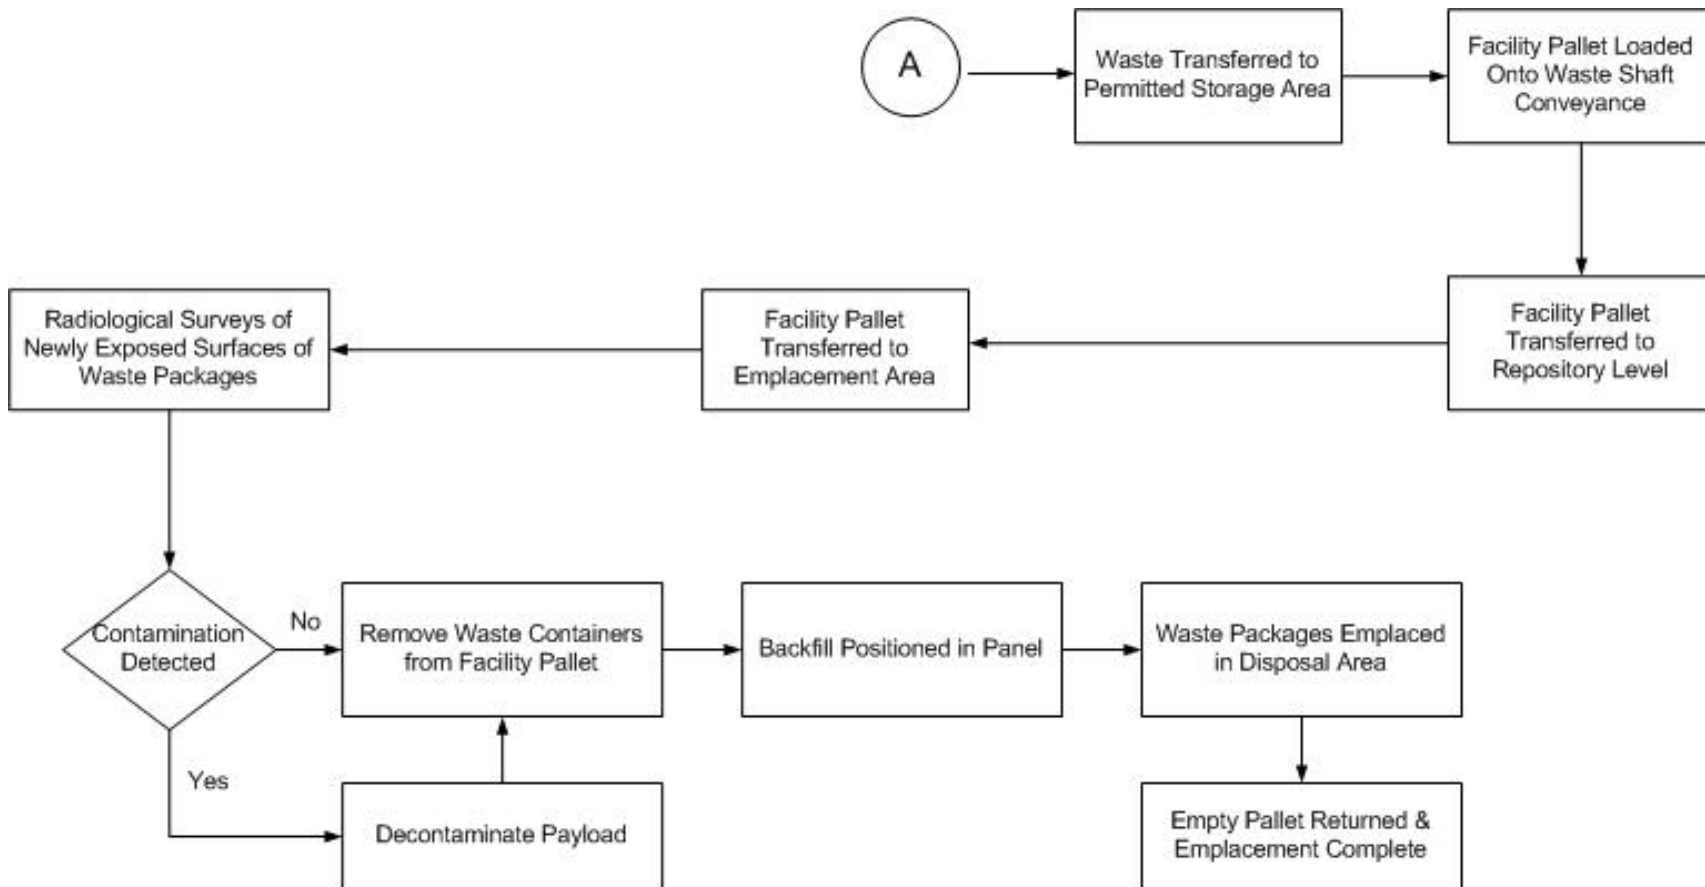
A

Waste Transferred to Permitted Storage Area

Facility Pallet Loaded Onto Waste Shaft Conveyance

Facility Pallet Transferred to Repository Level

Facility Pallet Transferred to Emplacement Area

Radiological Surveys of Newly Exposed Surfaces of Waste Packages

Contamination Detected

No

Yes

Remove Waste Containers from Facility Pallet

Decontaminate Payload

Backfill Positioned in Panel

Waste Packages Emplaced in Disposal Area

Empty Pallet Returned & Emplacement Complete